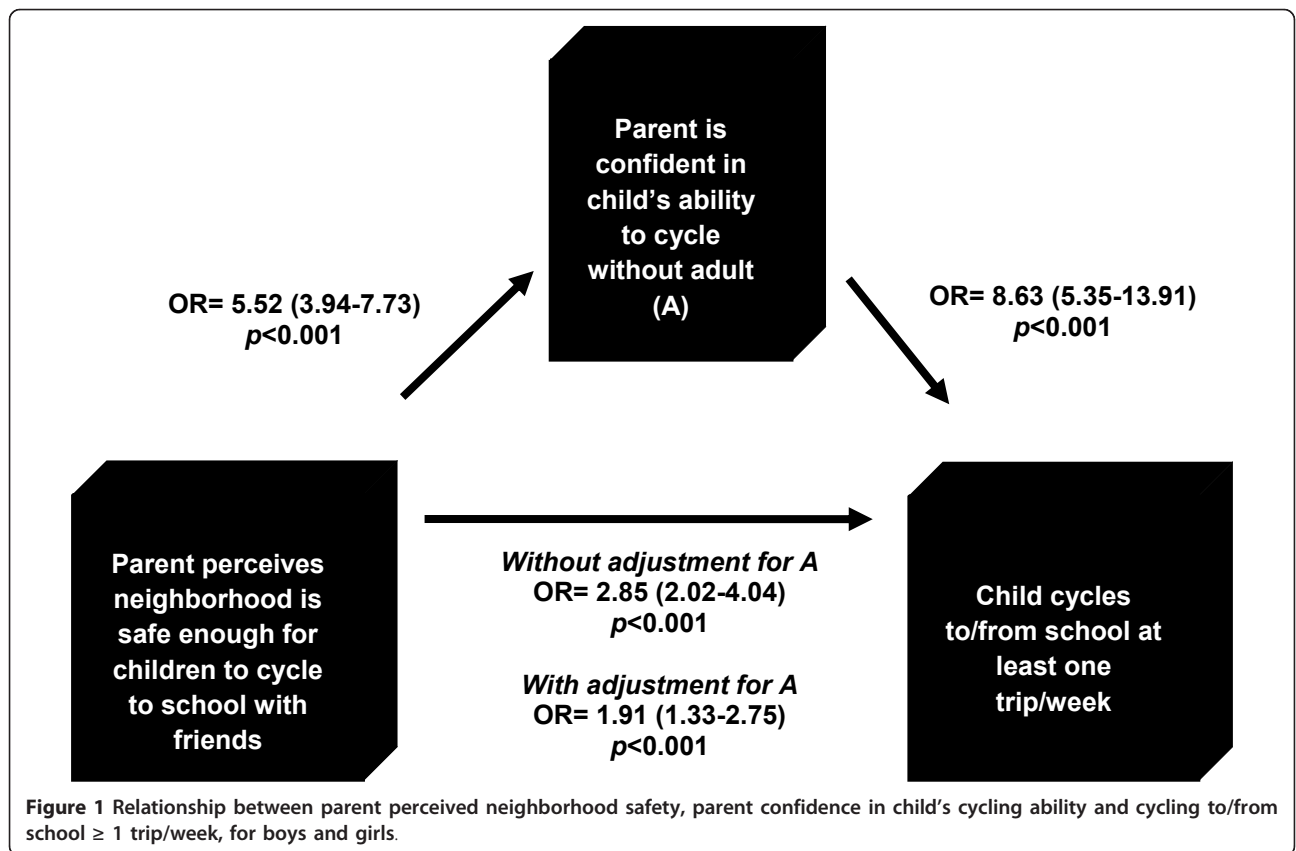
Parent is confident in child’s ability to cycle without adult (A)

OR= 5.52 (3.94-7.73)
*p*<0.001

OR= 8.63 (5.35-13.91)
*p*<0.001

Parent perceives neighborhood is safe enough for children to cycle to school with friends

*Without adjustment for A*
OR= 2.85 (2.02-4.04)
*p*<0.001

*With adjustment for A*
OR= 1.91 (1.33-2.75)
*p*<0.001

Child cycles to/from school at least one trip/week

**Figure 1** Relationship between parent perceived neighborhood safety, parent confidence in child’s cycling ability and cycling to/from school ≥ 1 trip/week, for boys and girls.